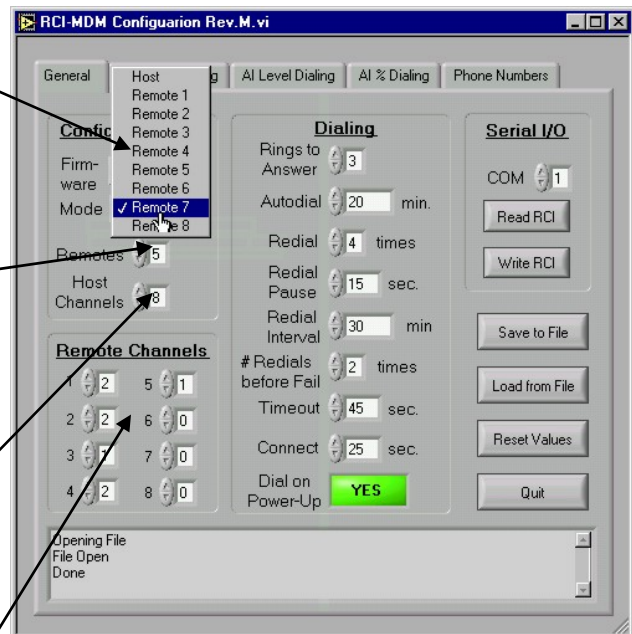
RCI-MDM Configuarion Rev.M.vi

General | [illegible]g | AI Level Dialing | AI % Dialing | Phone Numbers

Host
Remote 1
Remote 2
Remote 3
Remote 4
Remote 5
Remote 6
✓ Remote 7
Remote 8

Confi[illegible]
Firmware
Mode
Remotes 5
Host Channels 8

Remote Channels
1 2
2 2
3 1
4 2
5 1
6 0
7 0
8 0

Dialing
Rings to Answer 3
Autodial 20 min.
Redial 4 times
Redial Pause 15 sec.
Redial Interval 30 min
# Redials before Fail 2 times
Timeout 45 sec.
Connect 25 sec.
Dial on Power-Up YES

Serial I/O
COM 1
Read RCI
Write RCI

Save to File
Load from File
Reset Values
Quit

Opening File
File Open
Done